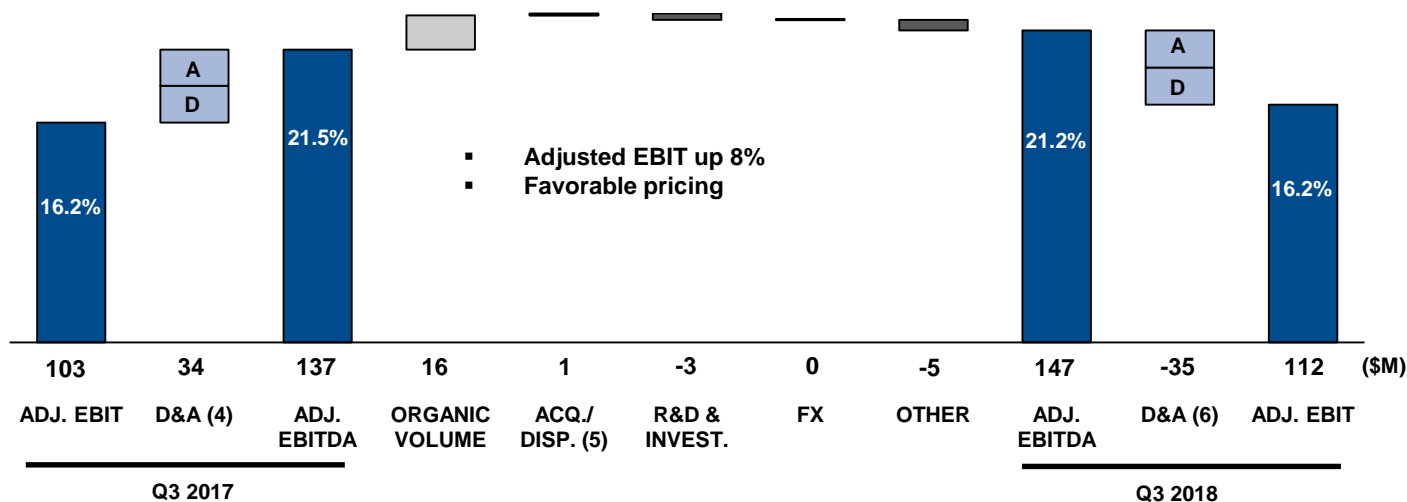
A
D
21.5%
16.2%
▪ Adjusted EBIT up 8%
▪ Favorable pricing
A
D
21.2%
16.2%

| 103 | 34 | 137 | 16 | 1 | -3 | 0 | -5 | 147 | -35 | 112 | ($M) |
|---|---|---|---|---|---|---|---|---|---|---|---|
| ADJ. EBIT | D&A (4) | ADJ. EBITDA | ORGANIC VOLUME | ACQ./ DISP. (5) | R&D & INVEST. | FX | OTHER | ADJ. EBITDA | D&A (6) | ADJ. EBIT | |

Q3 2017
Q3 2018